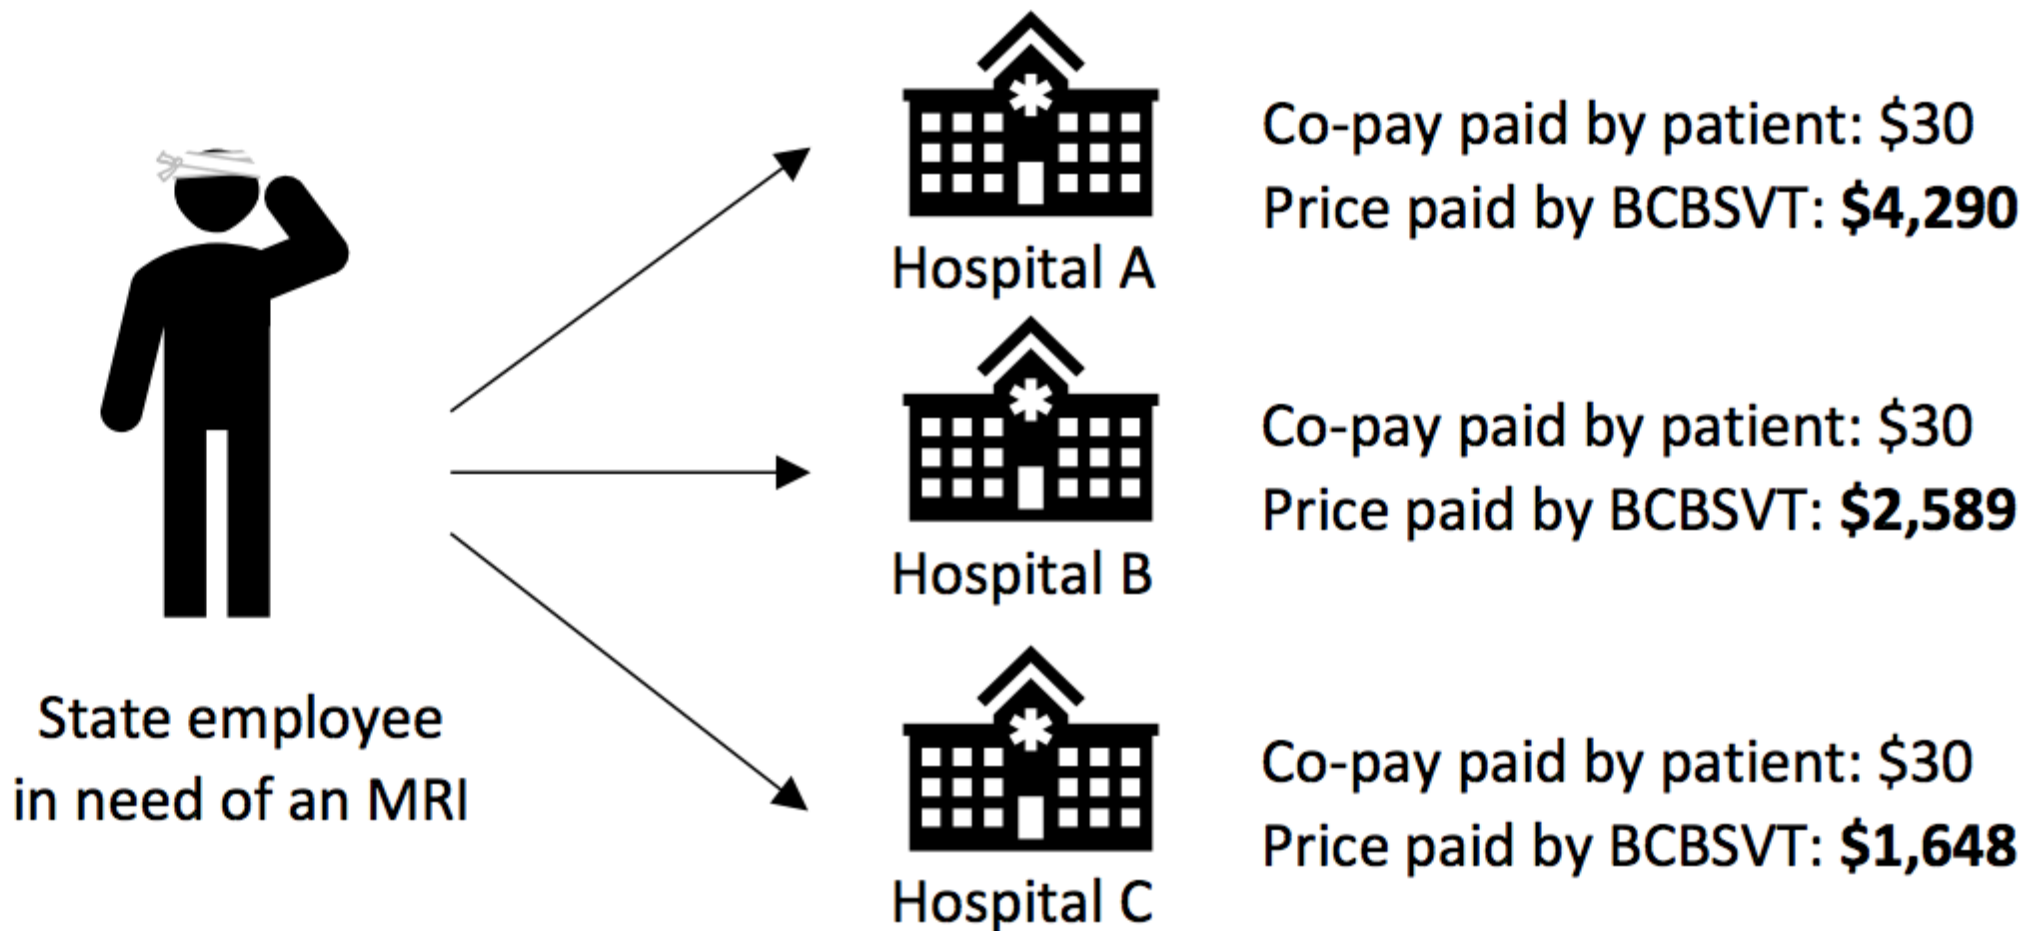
State employee in need of an MRI

Hospital A

Co-pay paid by patient: $30
Price paid by BCBSVT: **$4,290**

Hospital B

Co-pay paid by patient: $30
Price paid by BCBSVT: **$2,589**

Hospital C

Co-pay paid by patient: $30
Price paid by BCBSVT: **$1,648**